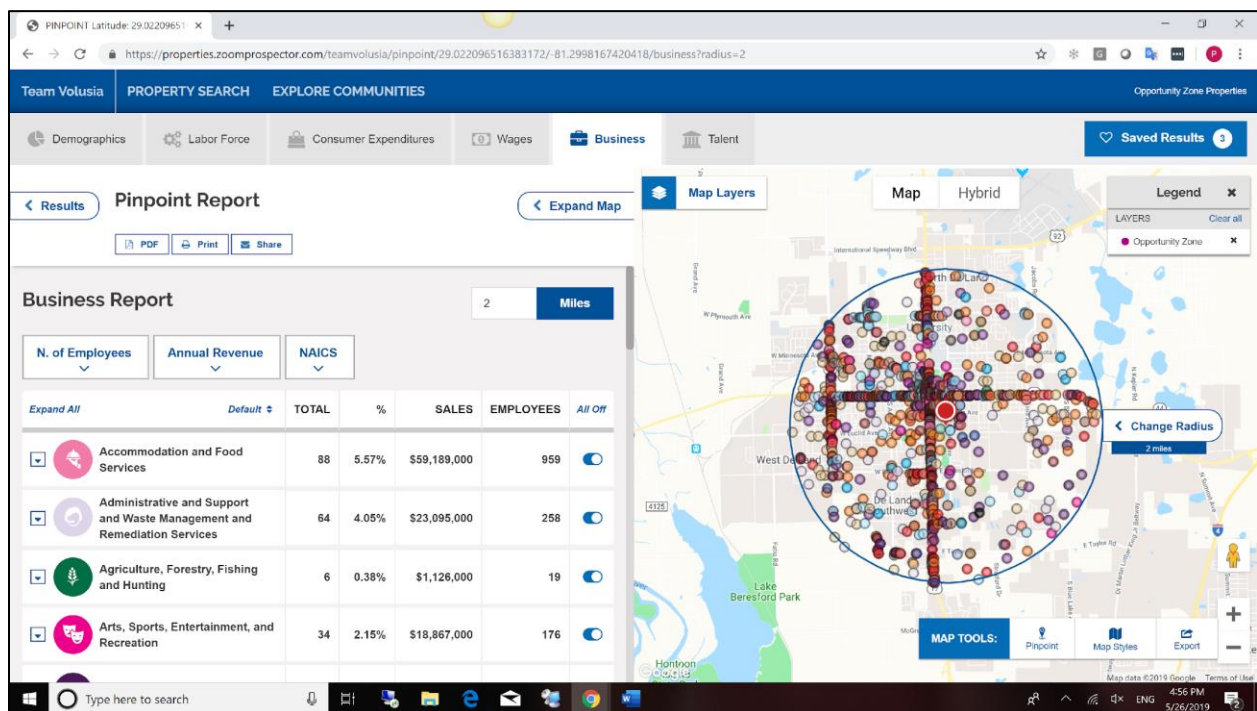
PINPOINT Latitude: 29.02209651 ×  +

https://properties.zoomprospector.com/teamvolusia/pinpoint/29.022096516383172/-81.2998167420418/business?radius=2

Team Volusia   PROPERTY SEARCH   EXPLORE COMMUNITIES   Opportunity Zone Properties

Demographics   Labor Force   Consumer Expenditures   Wages   Business   Talent   Saved Results 3

< Results   Pinpoint Report   < Expand Map

PDF   Print   Share

Business Report   2   Miles

N. of Employees   Annual Revenue   NAICS

| Expand All | Default ≑ | TOTAL | % | SALES | EMPLOYEES | All Off |
|---|---|---|---|---|---|---|
| | Accommodation and Food Services | 88 | 5.57% | $59,189,000 | 959 | |
| | Administrative and Support and Waste Management and Remediation Services | 64 | 4.05% | $23,095,000 | 258 | |
| | Agriculture, Forestry, Fishing and Hunting | 6 | 0.38% | $1,126,000 | 19 | |
| | Arts, Sports, Entertainment, and Recreation | 34 | 2.15% | $18,867,000 | 176 | |

Map Layers   Map   Hybrid

Legend ×
LAYERS   Clear all
Opportunity Zone ×

International Speedway Blvd
W Plymouth Ave
W Minnesota Ave
West DeLand
DeLand
Lake Beresford Park
Hontoon
4125
92
44
E Taylor Rd

< Change Radius
2 miles

MAP TOOLS:   Pinpoint   Map Styles   Export
Map data ©2019 Google   Terms of Use

Type here to search   ENG   4:56 PM 5/26/2019